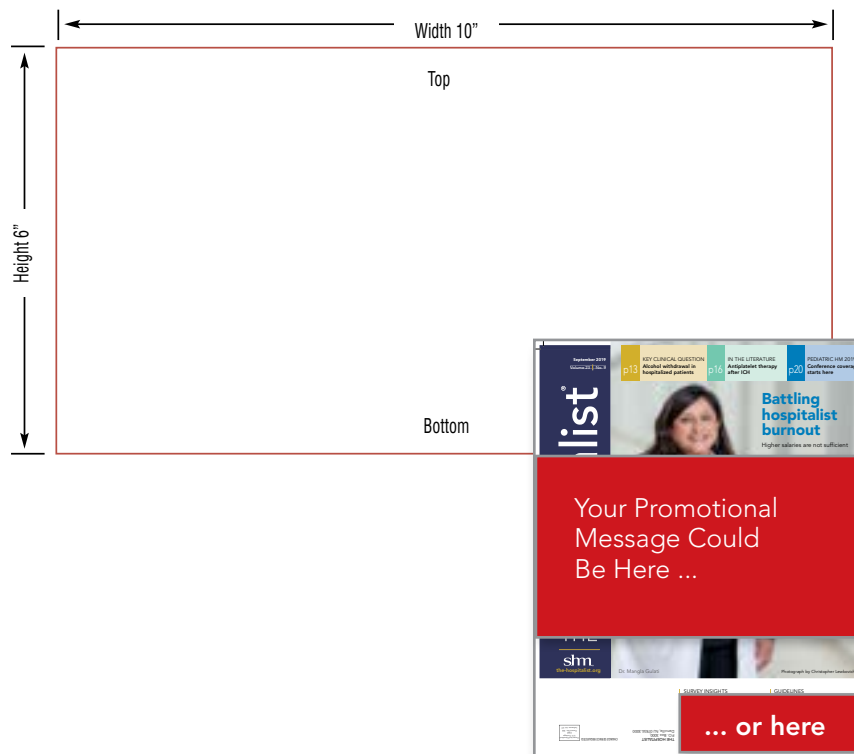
Width 10"

Height 6"

Top

Bottom

September 2019

Volume 23 | No. 9

p13 KEY CLINICAL QUESTION Alcohol withdrawal in hospitalized patients

p16 IN THE LITERATURE Antiplatelet therapy after ICH

p20 PEDIATRIC HM 2019 Conference coverage starts here

hospitalist®

Battling hospitalist burnout

Higher salaries are not sufficient

Your Promotional Message Could Be Here ...

THE

shm

the-hospitalist.org

Dr. Mangla Gulati

Photograph by Christopher Leaverton

SURVEY INSIGHTS

GUIDELINES

... or here